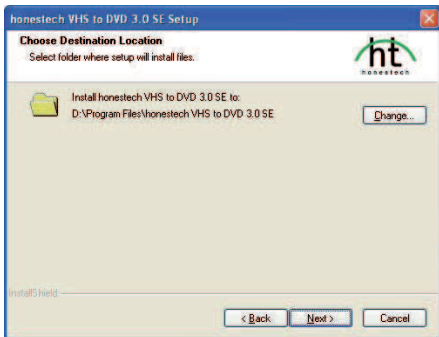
honestech VHS to DVD 3.0 SE Setup

Choose Destination Location
Select folder where setup will install files.

ht
honestech

Install honestech VHS to DVD 3.0 SE to:
D:\Program Files\honestech VHS to DVD 3.0 SE

Change...

InstallShield

< Back
Next >
Cancel